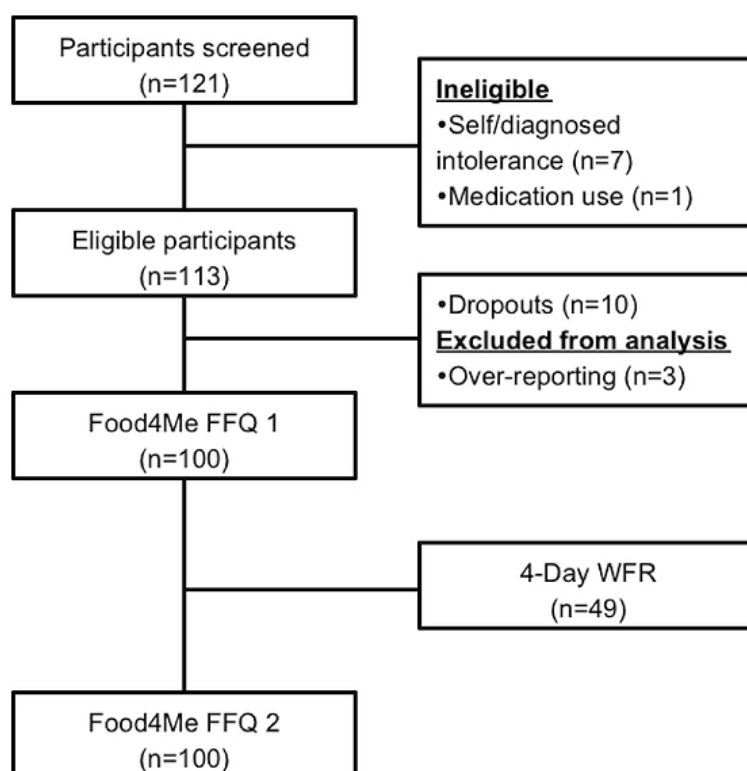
Participants screened
(n=121)

Ineligible
•Self/diagnosed intolerance (n=7)
•Medication use (n=1)

Eligible participants
(n=113)

•Dropouts (n=10)
Excluded from analysis
•Over-reporting (n=3)

Food4Me FFQ 1
(n=100)

4-Day WFR
(n=49)

Food4Me FFQ 2
(n=100)